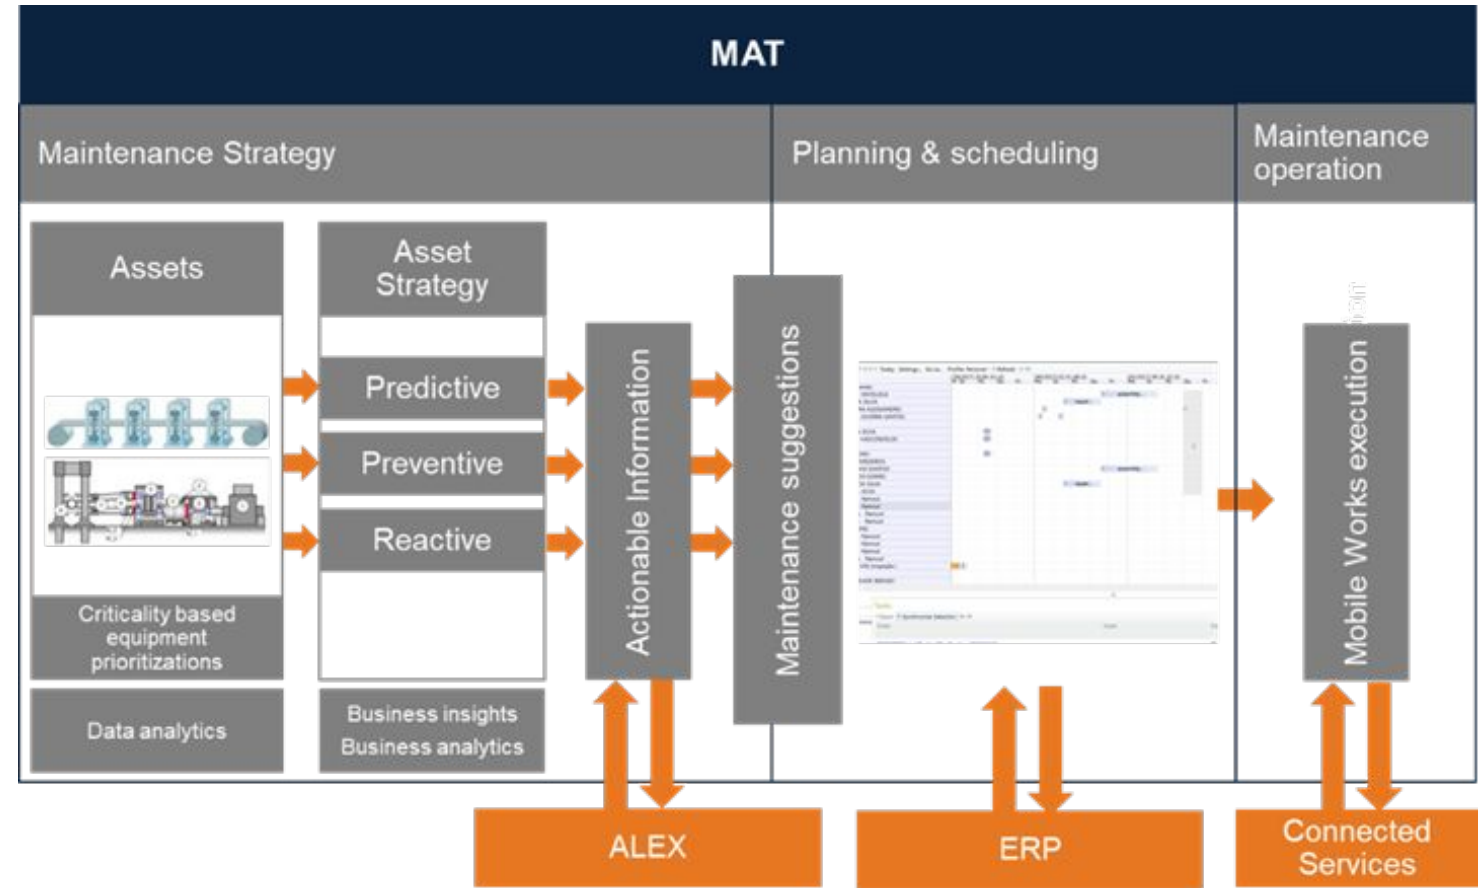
MAT

Maintenance Strategy

Planning & scheduling

Maintenance operation

Assets

Criticality based equipment prioritizations

Data analytics

Asset Strategy

Predictive

Preventive

Reactive

Business insights
Business analytics

Actionable Information

Maintenance suggestions

Mobile Works execution

ALEX

ERP

Connected Services